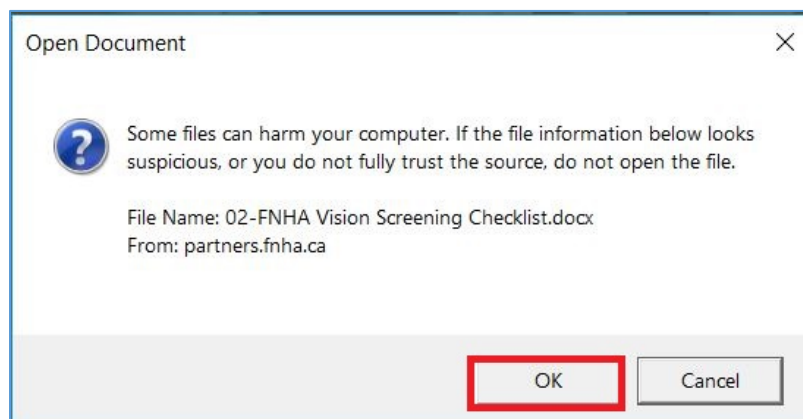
Open Document

Some files can harm your computer. If the file information below looks suspicious, or you do not fully trust the source, do not open the file.

File Name: 02-FNHA Vision Screening Checklist.docx
From: partners.fnha.ca

OK

Cancel